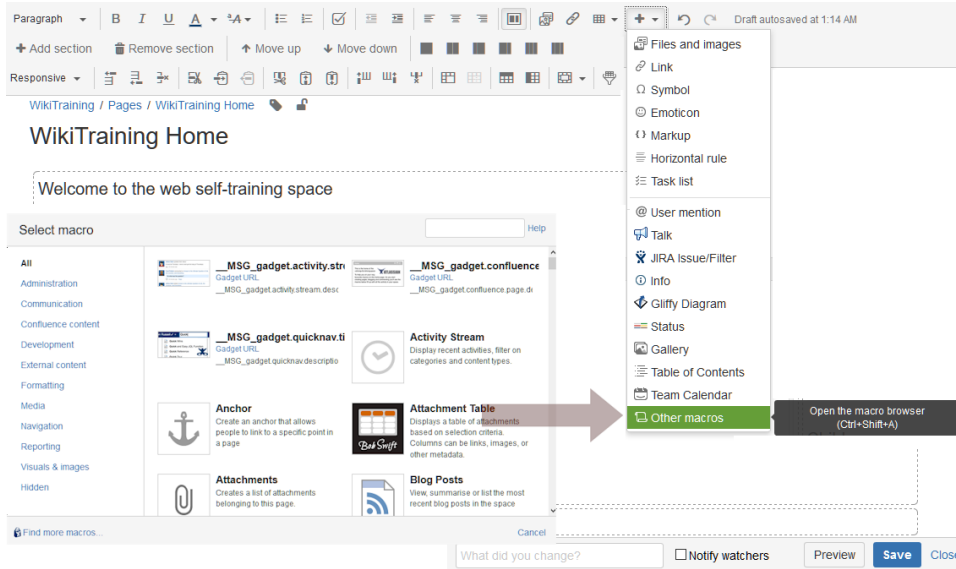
Paragraph B I U A ᴬA Draft autosaved at 1:14 AM

+ Add section Remove section Move up Move down

Responsive

WikiTraining / Pages / WikiTraining Home

WikiTraining Home

Welcome to the web self-training space

Select macro

Help

All
Administration
Communication
Confluence content
Development
External content
Formatting
Media
Navigation
Reporting
Visuals & images
Hidden

__MSG_gadget.activity.str
Gadget URL
__MSG_gadget.activity.stream.desc

__MSG_gadget.confluence
Gadget URL
__MSG_gadget.confluence.page.d

__MSG_gadget.quicknav.ti
Gadget URL
__MSG_gadget.quicknav.descriptio

Activity Stream
Display recent activities, filter on categories and content types.

Anchor
Create an anchor that allows people to link to a specific point in a page

Attachment Table
Displays a table of attachments based on selection criteria. Columns can be links, images, or other metadata.

Bob Swift

Attachments
Creates a list of attachments belonging to this page.

Blog Posts
View, summarise or list the most recent blog posts in the space

Find more macros...

Cancel

Files and images
Link
Symbol
Emoticon
Markup
Horizontal rule
Task list
User mention
Talk
JIRA Issue/Filter
Info
Gliffy Diagram
Status
Gallery
Table of Contents
Team Calendar
Other macros

Open the macro browser (Ctrl+Shift+A)

What did you change?

Notify watchers

Preview

Save

Clos